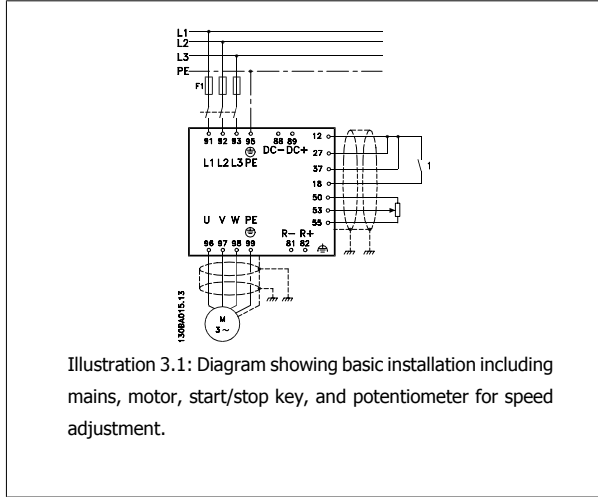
L1
L2
L3
PE
F1
91 92 93 95
L1 L2 L3 PE
88 89
DC- DC+
12
27
37
18
50
53
55
1
U V W PE
96 97 98 99
R- R+
81 82
M
3~
130BA015.13

Illustration 3.1: Diagram showing basic installation including mains, motor, start/stop key, and potentiometer for speed adjustment.